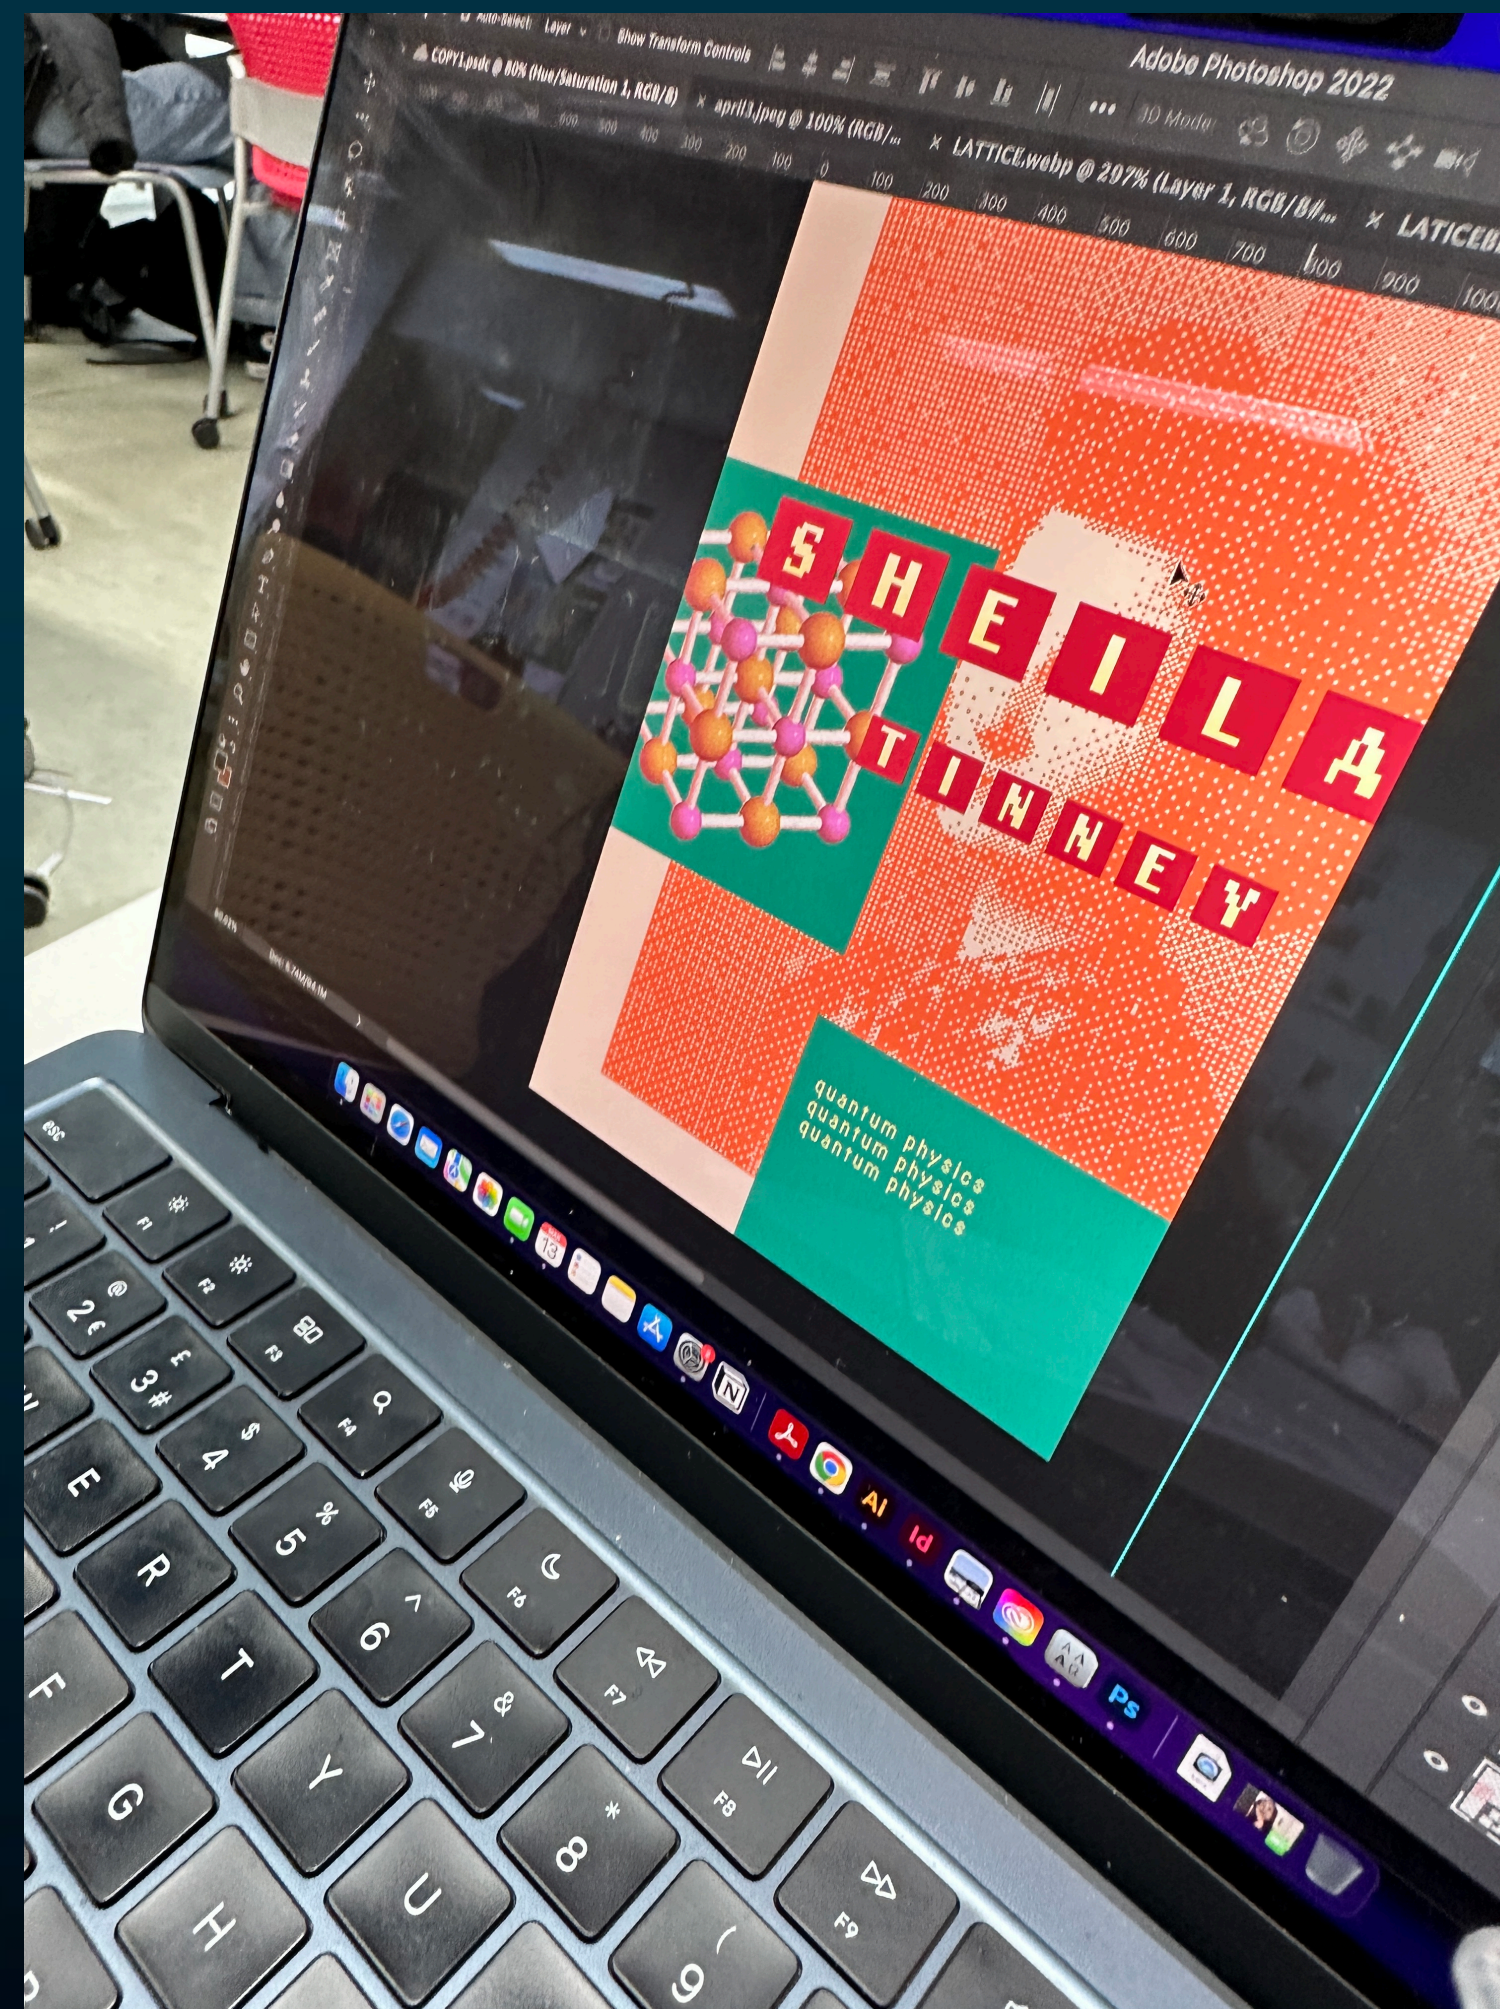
Auto-Select Layer Show Transform Controls

Adobe Photoshop 2022

COPY1.psdc @ 80% (Hue/Saturation 1, RGB/8) × april3.jpeg @ 100% (RGB/... × LATTICE.webp @ 297% (Layer 1, RGB/8#... × LATICEB

3D Mode:

600 500 400 300 200 100 0 100 200 300 400 500 600 700 800 900 1000

SHEILA
TINNEY

quantum physics
quantum physics
quantum physics

13

N

Ai

Id

Ps

esc
F1
F2
F3
F4
F5
F6
F7
F8
F9
!
1
@
2
€
£
3
#
$
4
%
5
^
6
&
7
*
8
(
9
Q
W
E
R
T
Y
U
F
G
H